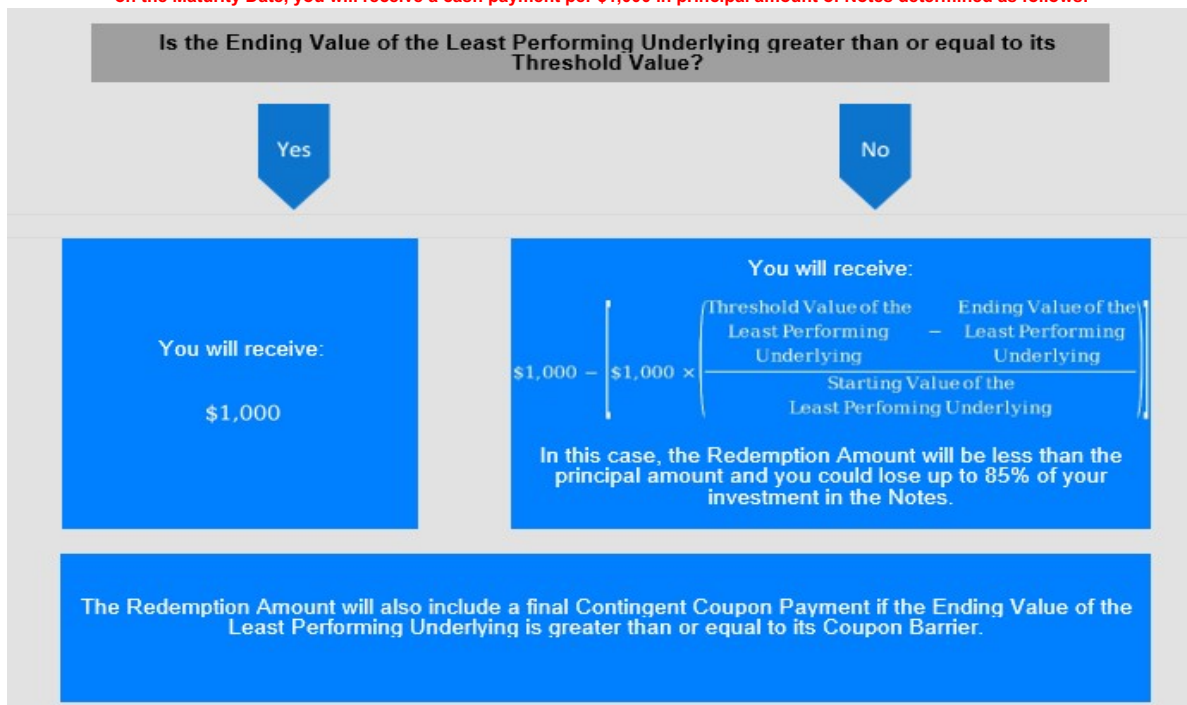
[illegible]

Is the Ending Value of the Least Performing Underlying greater than or equal to its Threshold Value?

Yes

No

You will receive:

$1,000

You will receive:

$\$1,000 - \left[\$1,000 \times \left(\frac{\text{Threshold Value of the Least Performing Underlying} - \text{Ending Value of the Least Performing Underlying}}{\text{Starting Value of the Least Perfoming Underlying}}\right)\right]$

In this case, the Redemption Amount will be less than the principal amount and you could lose up to 85% of your investment in the Notes.

The Redemption Amount will also include a final Contingent Coupon Payment if the Ending Value of the Least Performing Underlying is greater than or equal to its Coupon Barrier.